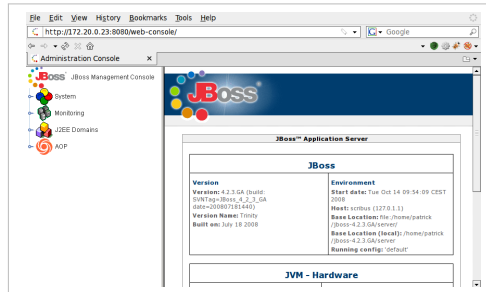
File Edit View History Bookmarks Tools Help

http://172.20.0.23:8080/web-console/

Google

Administration Console

JBoss Management Console

System

Monitoring

J2EE Domains

AOP

JBoss

JBoss™ Application Server

JBoss

Version

Version: 4.2.3.GA (build: SVNTag=JBoss_4_2_3_GA date=200807181440)

Version Name: Trinity

Built on: July 18 2008

Environment

Start date: Tue Oct 14 09:54:09 CEST 2008

Host: scribus (127.0.1.1)

Base Location: file:/home/patrick/jboss-4.2.3.GA/server

Base Location (local): /home/patrick/jboss-4.2.3.GA/server

Running config: 'default'

JVM - Hardware